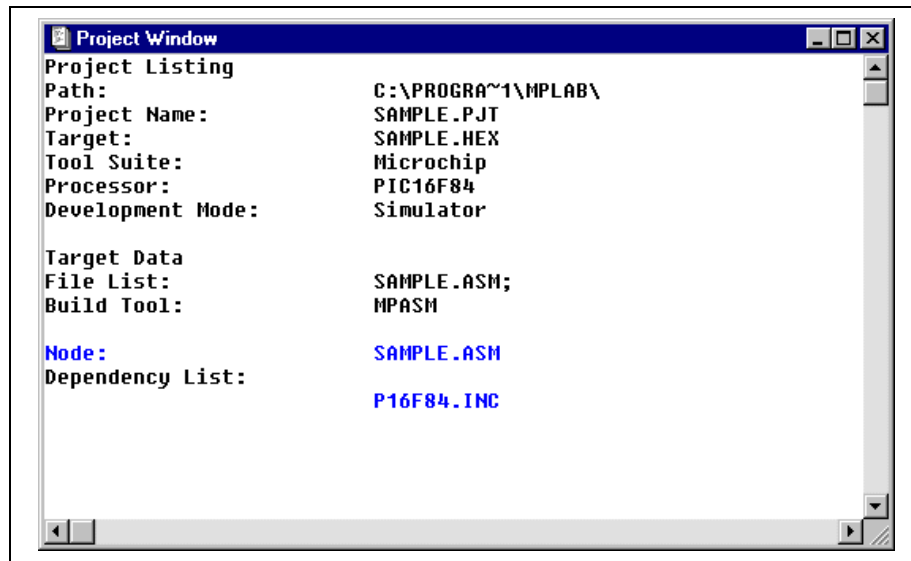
Project Window

Project Listing
Path: C:\PROGRA~1\MPLAB\
Project Name: SAMPLE.PJT
Target: SAMPLE.HEX
Tool Suite: Microchip
Processor: PIC16F84
Development Mode: Simulator

Target Data
File List: SAMPLE.ASM;
Build Tool: MPASM

Node: SAMPLE.ASM
Dependency List:
P16F84.INC